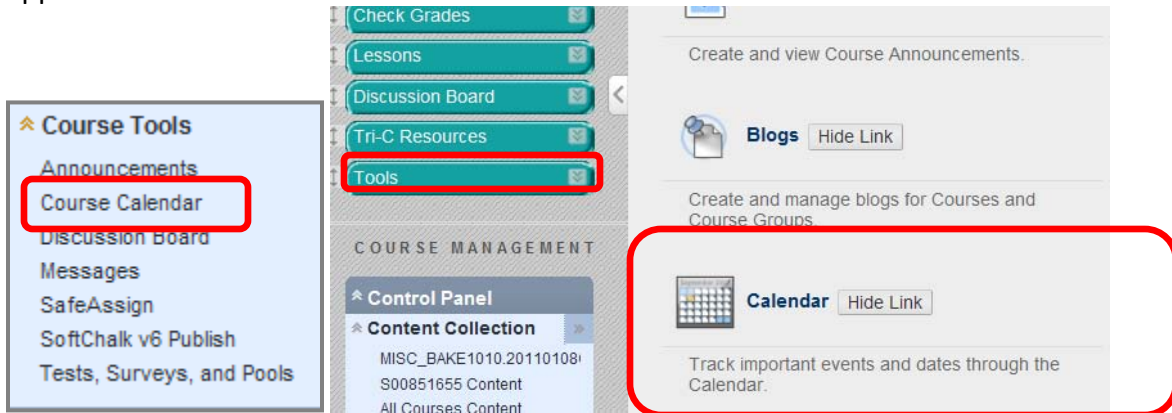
Course Tools
Announcements
Course Calendar
Discussion Board
Messages
SafeAssign
SoftChalk v6 Publish
Tests, Surveys, and Pools

Check Grades
Lessons
Discussion Board
Tri-C Resources
Tools

COURSE MANAGEMENT

Control Panel
Content Collection
MISC_BAKE1010.2011010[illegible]
S00851655 Content
All Courses Content

Create and view Course Announcements.

Blogs Hide Link

Create and manage blogs for Courses and Course Groups.

Calendar Hide Link

Track important events and dates through the Calendar.